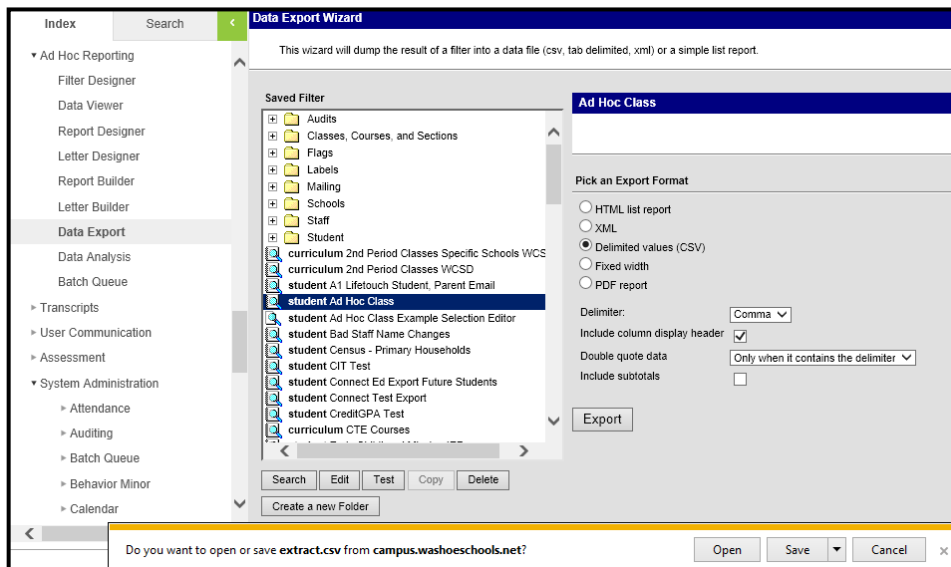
Index
Search
Ad Hoc Reporting
Filter Designer
Data Viewer
Report Designer
Letter Designer
Report Builder
Letter Builder
Data Export
Data Analysis
Batch Queue
Transcripts
User Communication
Assessment
System Administration
Attendance
Auditing
Batch Queue
Behavior Minor
Calendar

Data Export Wizard
This wizard will dump the result of a filter into a data file (csv, tab delimited, xml) or a simple list report.

Saved Filter
Audits
Classes, Courses, and Sections
Flags
Labels
Mailing
Schools
Staff
Student
curriculum 2nd Period Classes Specific Schools WCS
curriculum 2nd Period Classes WCSD
student A1 Lifetouch Student, Parent Email
student Ad Hoc Class
student Ad Hoc Class Example Selection Editor
student Bad Staff Name Changes
student Census - Primary Households
student CIT Test
student Connect Ed Export Future Students
student Connect Test Export
student CreditGPA Test
curriculum CTE Courses

Search
Edit
Test
Copy
Delete
Create a new Folder

Ad Hoc Class

Pick an Export Format
HTML list report
XML
Delimited values (CSV)
Fixed width
PDF report

Delimiter: Comma
Include column display header
Double quote data: Only when it contains the delimiter
Include subtotals

Export

Do you want to open or save extract.csv from campus.washoeschools.net?
Open
Save
Cancel